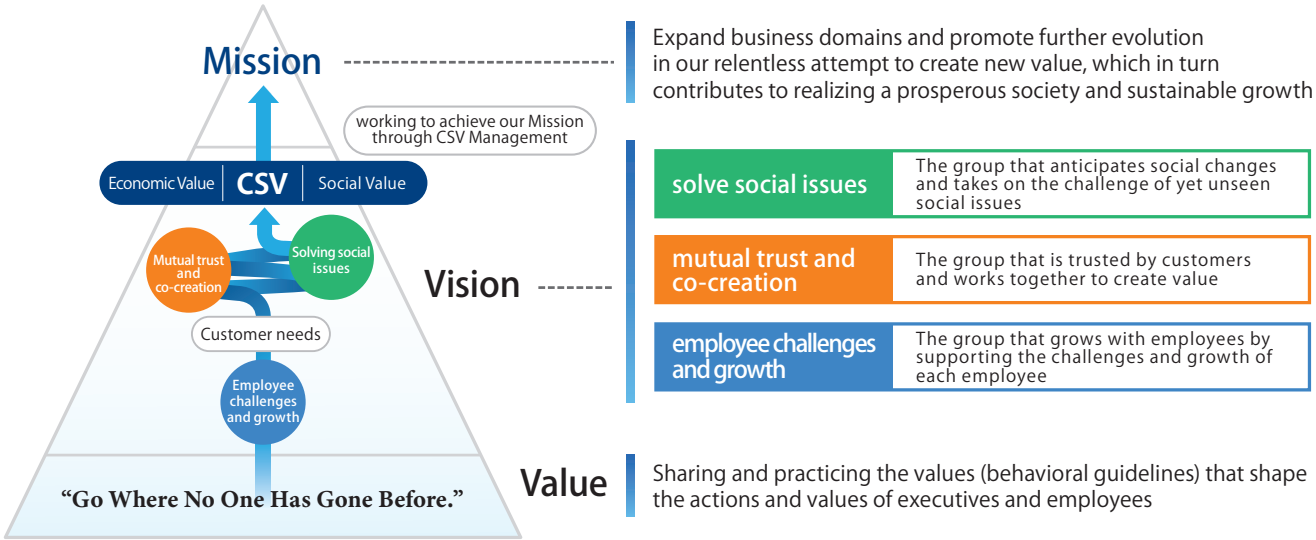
Mission

working to achieve our Mission through CSV Management

Economic Value | CSV | Social Value

Mutual trust and co-creation

Solving social issues

Customer needs

Employee challenges and growth

“Go Where No One Has Gone Before.”

Expand business domains and promote further evolution in our relentless attempt to create new value, which in turn contributes to realizing a prosperous society and sustainable growth

Vision

| | |
|---|---|
| solve social issues | The group that anticipates social changes and takes on the challenge of yet unseen social issues |
| mutual trust and co-creation | The group that is trusted by customers and works together to create value |
| employee challenges and growth | The group that grows with employees by supporting the challenges and growth of each employee |

Value

Sharing and practicing the values (behavioral guidelines) that shape the actions and values of executives and employees